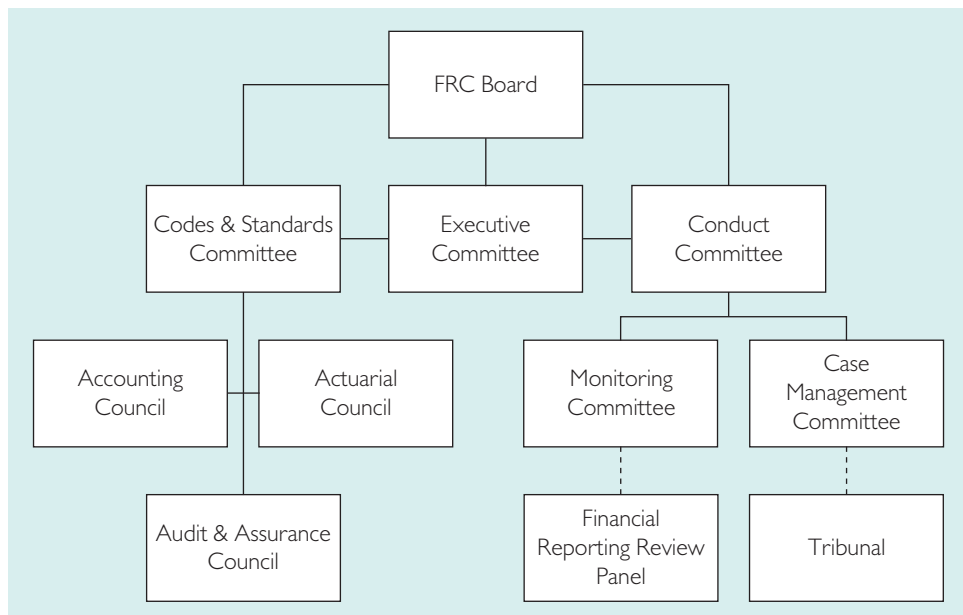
FRC Board

Codes & Standards Committee

Executive Committee

Conduct Committee

Accounting Council

Actuarial Council

Monitoring Committee

Case Management Committee

Audit & Assurance Council

Financial Reporting Review Panel

Tribunal